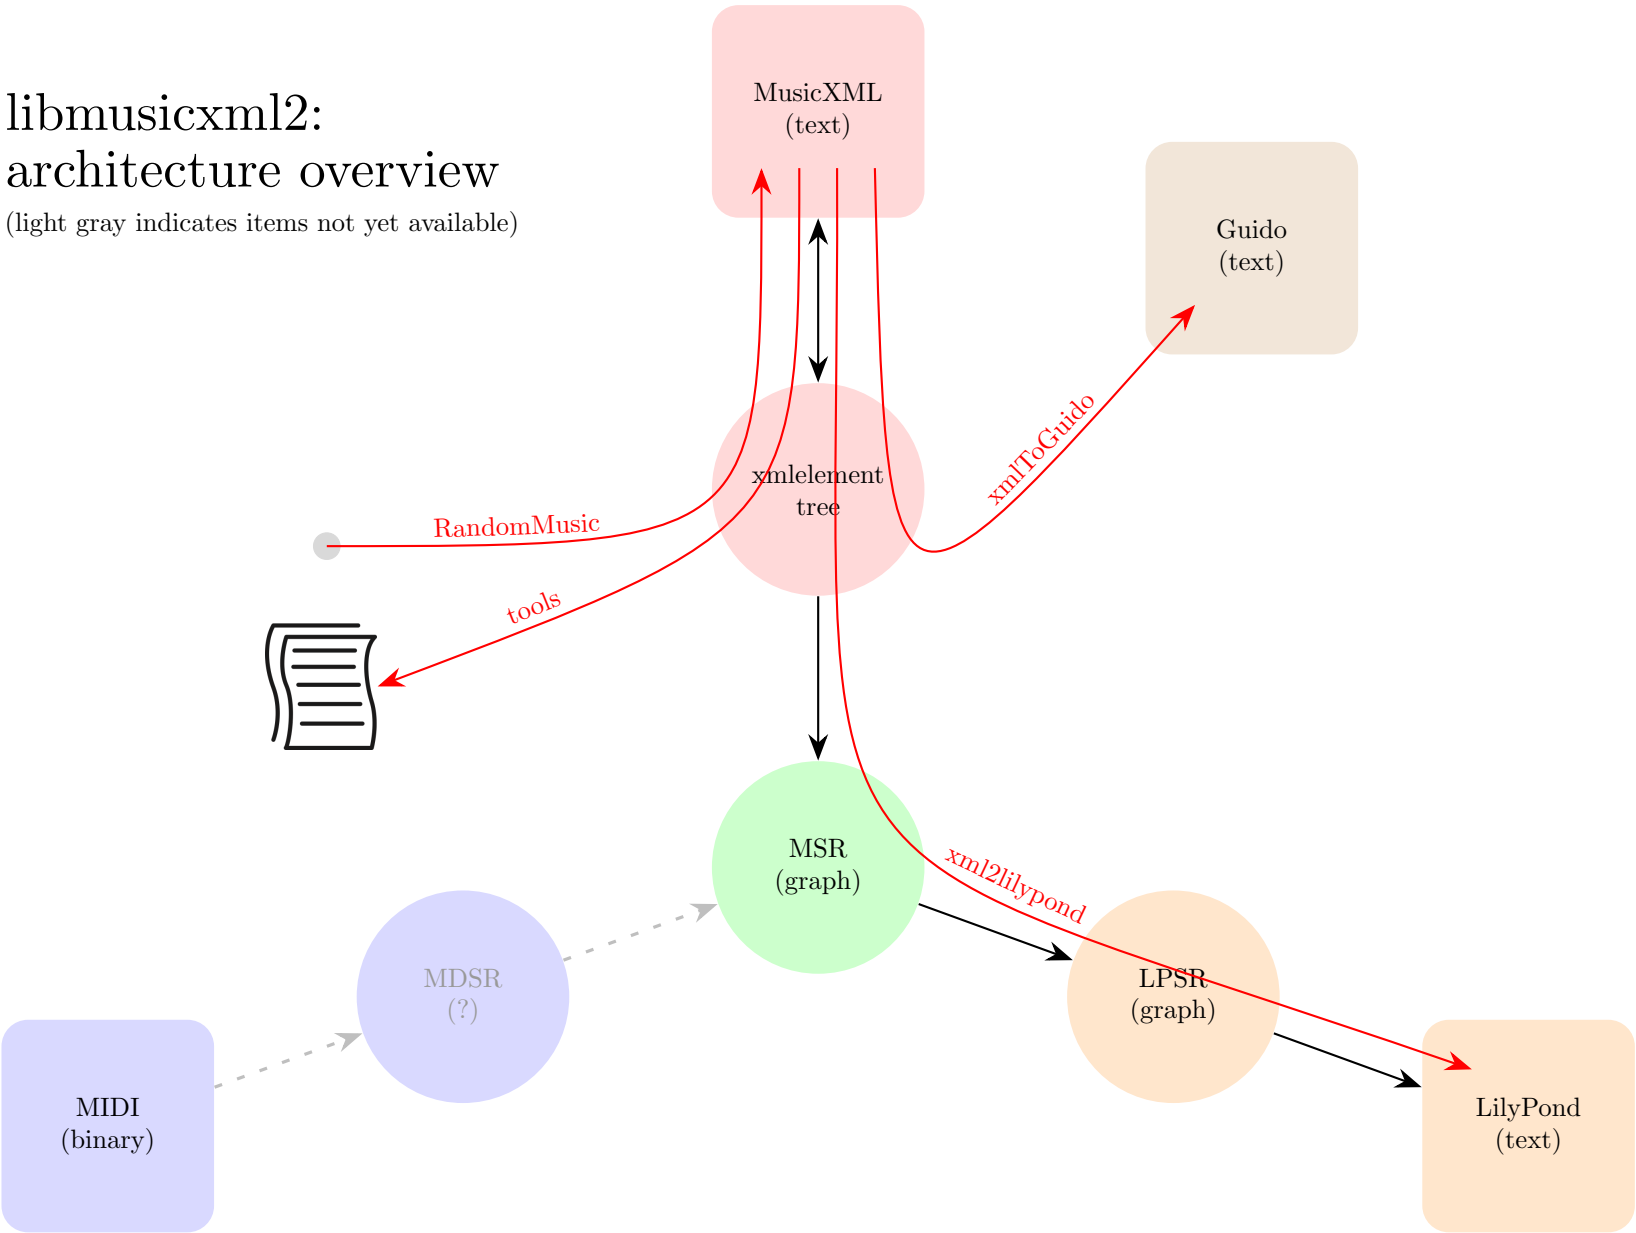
libmusicxml2:
architecture overview
(light gray indicates items not yet available)

MusicXML
(text)

Guido
(text)

xmlelement
tree

RandomMusic

tools

xmlToGuido

MSR
(graph)

xml2lilypond

MDSR
(?)

LPSR
(graph)

MIDI
(binary)

LilyPond
(text)